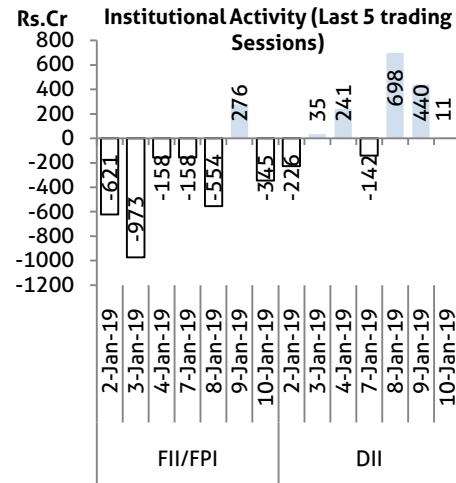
Rs.Cr

Institutional Activity (Last 5 trading Sessions)

800
600
400
200
0
-200
-400
-600
-800
-1000
-1200

-621
-973
-158
-158
-554
276
-345
-226
35
241
-142
698
440
11

2-Jan-19
3-Jan-19
4-Jan-19
7-Jan-19
8-Jan-19
9-Jan-19
10-Jan-19
2-Jan-19
3-Jan-19
4-Jan-19
7-Jan-19
8-Jan-19
9-Jan-19
10-Jan-19

FII/FPI
DII